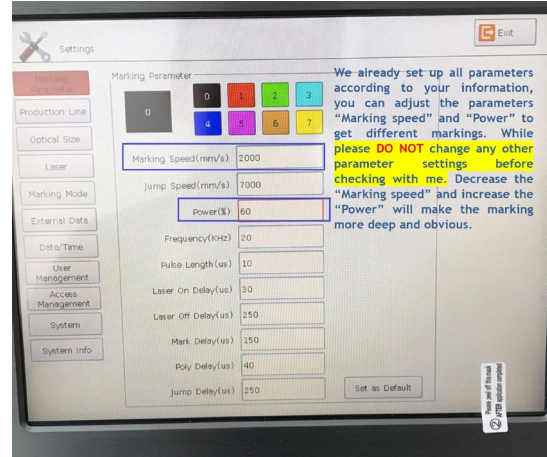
Settings

Exit

Marking Parameter

Production Line

Optical Size

Laser

Marking Mode

External Data

Date/Time

User Management

Access Management

System

System Info

Marking Parameter

0

0 1 2 3
4 5 6 7

Marking Speed(mm/s) 2000

Jump Speed(mm/s) 7000

Power(%) 60

Frequency(KHz) 20

Pulse Length(us) 10

Laser On Delay(us) 30

Laser Off Delay(us) 250

Mark Delay(us) 150

Poly Delay(us) 40

Jump Delay(us) 250

Set as Default

We already set up all parameters according to your information, you can adjust the parameters "Marking speed" and "Power" to get different markings. While please DO NOT change any other parameter settings before checking with me. Decrease the "Marking speed" and increase the "Power" will make the marking more deep and obvious.

② Please peel off this mask AFTER application completed